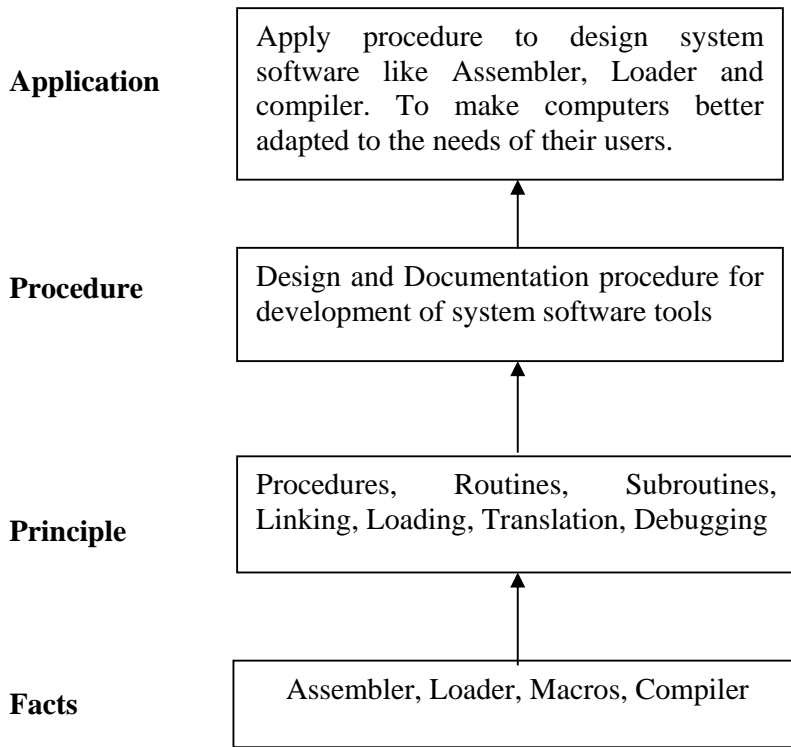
Application

Apply procedure to design system software like Assembler, Loader and compiler. To make computers better adapted to the needs of their users.

Procedure

Design and Documentation procedure for development of system software tools

Principle

Procedures, Routines, Subroutines, Linking, Loading, Translation, Debugging

Facts

Assembler, Loader, Macros, Compiler